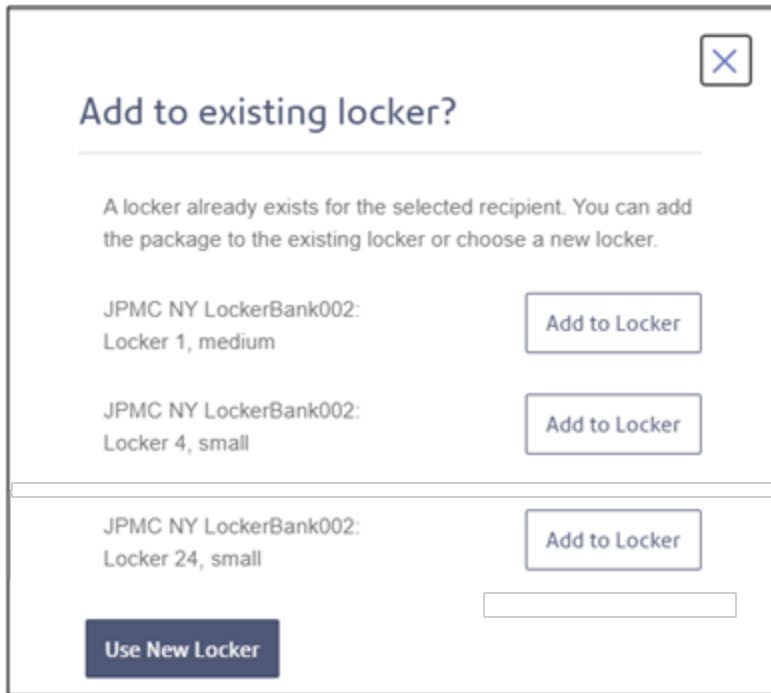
Add to existing locker?

A locker already exists for the selected recipient. You can add the package to the existing locker or choose a new locker.

JPMC NY LockerBank002: Locker 1, medium

Add to Locker

JPMC NY LockerBank002: Locker 4, small

Add to Locker

JPMC NY LockerBank002: Locker 24, small

Add to Locker

Use New Locker